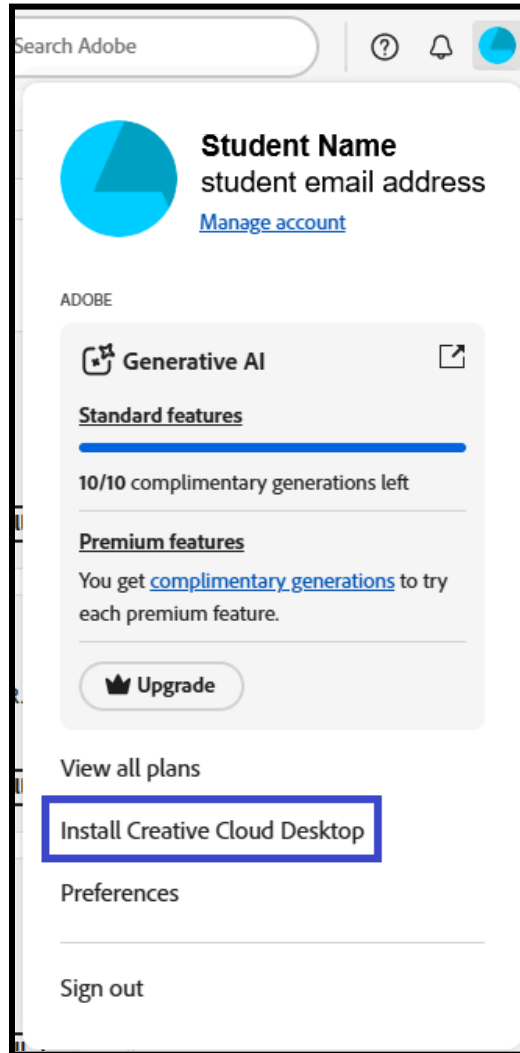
Search Adobe

Student Name
student email address
Manage account

ADOBE

Generative AI

Standard features

10/10 complimentary generations left

Premium features

You get complimentary generations to try each premium feature.

Upgrade

View all plans

Install Creative Cloud Desktop

Preferences

Sign out